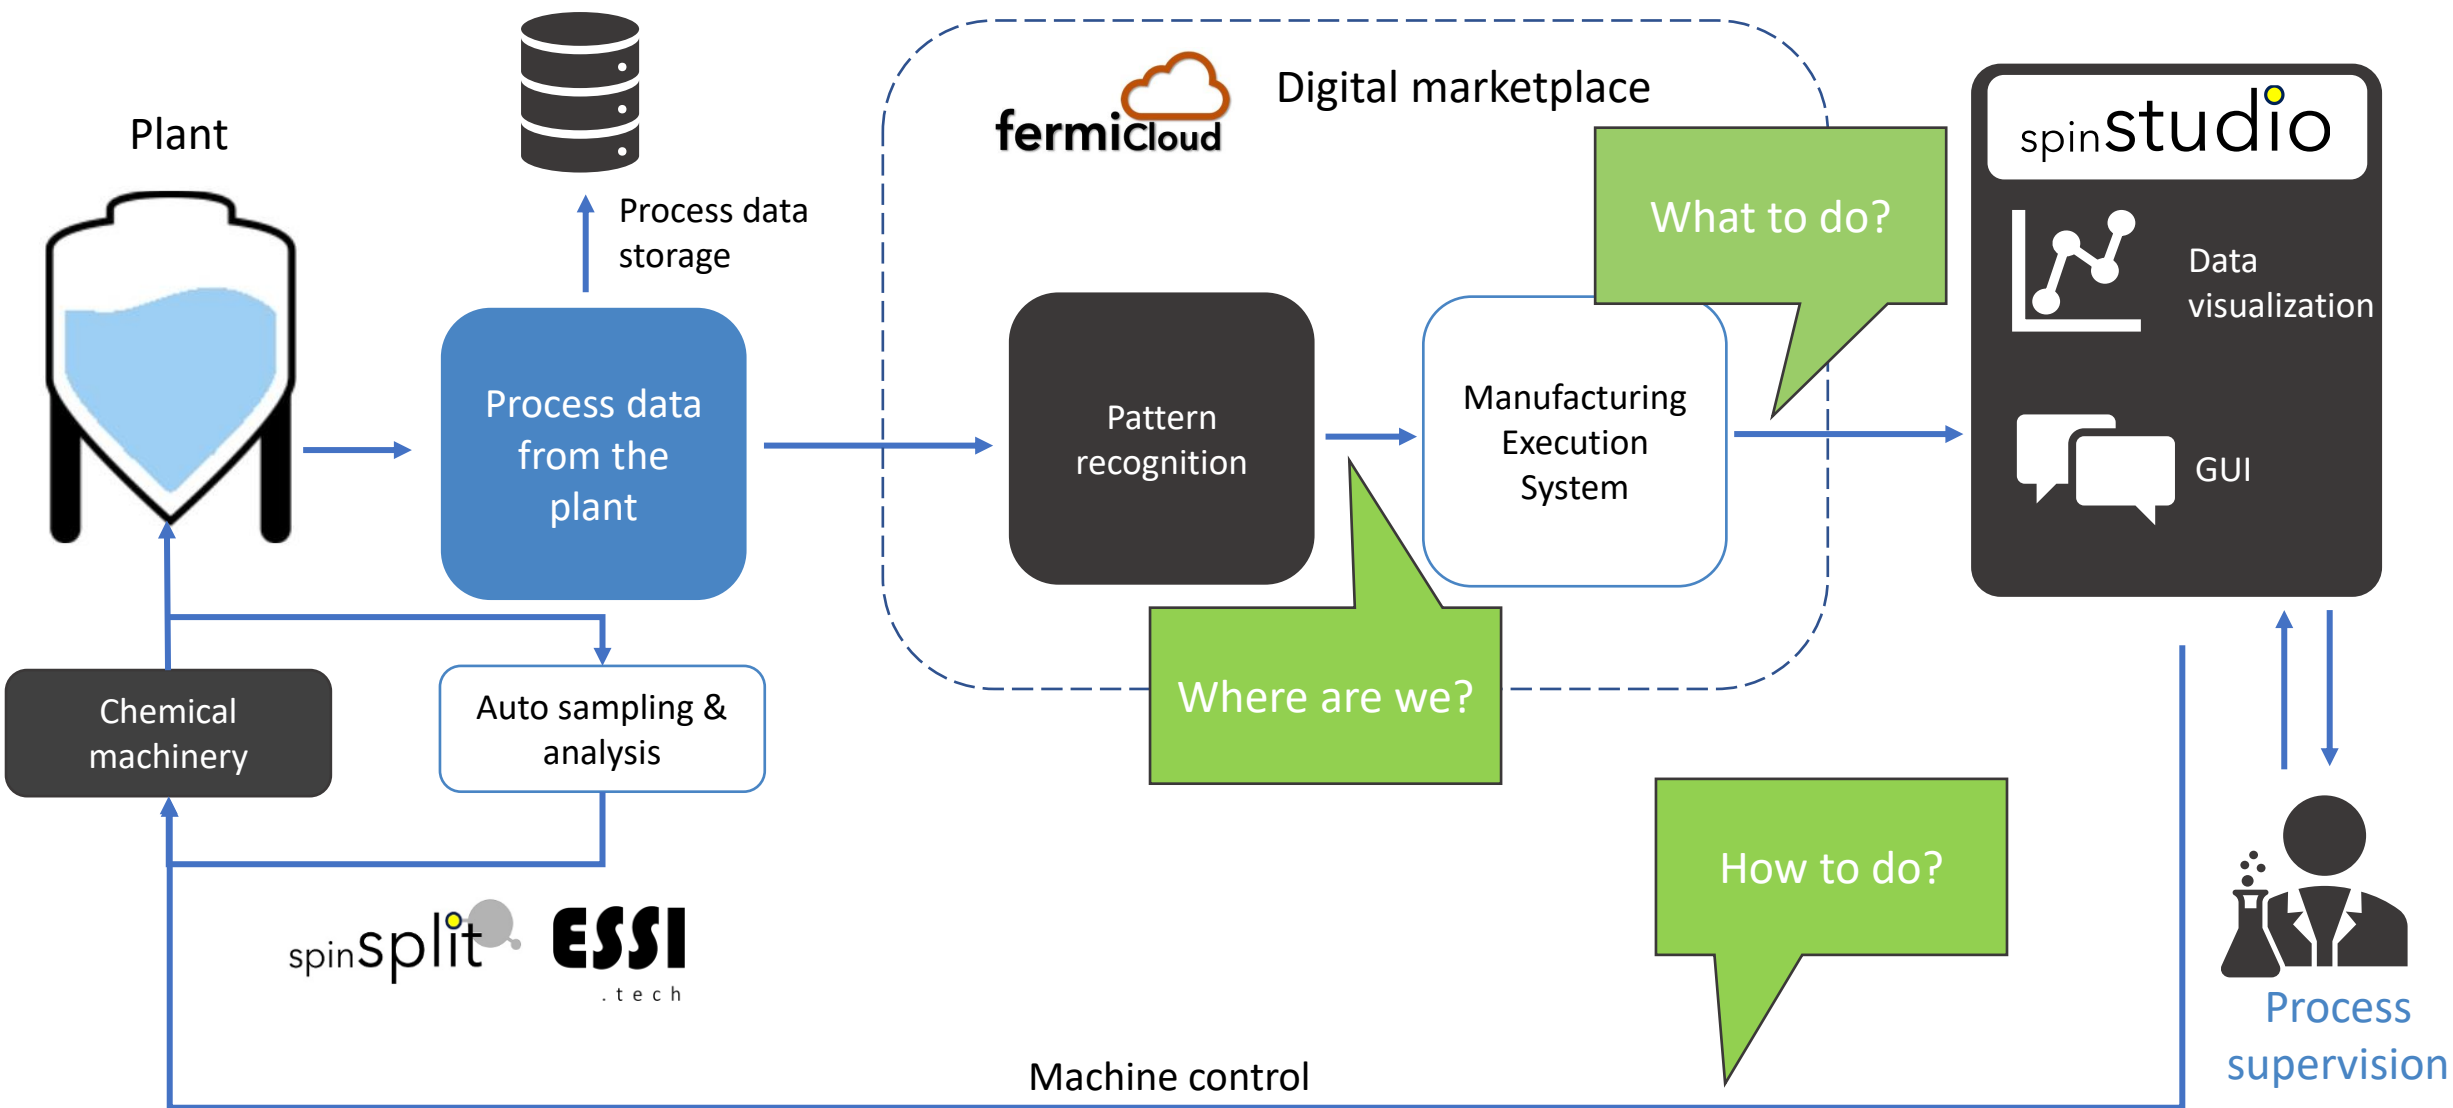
Plant

Process data storage

fermiCloud

Digital marketplace

spinstudio

What to do?

Data visualization

Process data from the plant

Pattern recognition

Manufacturing Execution System

GUI

Chemical machinery

Auto sampling & analysis

Where are we?

How to do?

spinsplit

ESSI .tech

Process supervision

Machine control